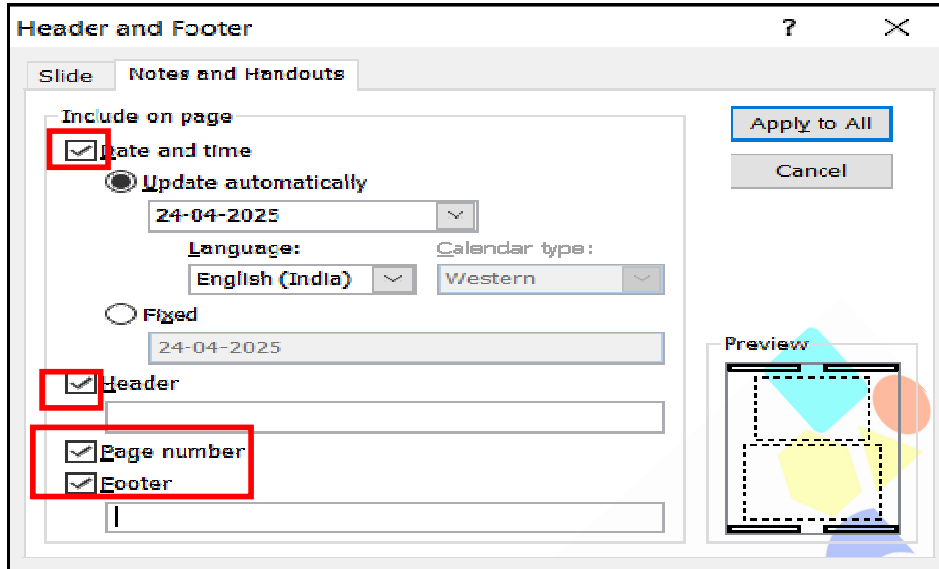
Header and Footer

?

Slide

Notes and Handouts

Include on page

Date and time

Update automatically

24-04-2025

Language:

English (India)

Calendar type:

Western

Fixed

24-04-2025

Header

Page number

Footer

Apply to All

Cancel

Preview